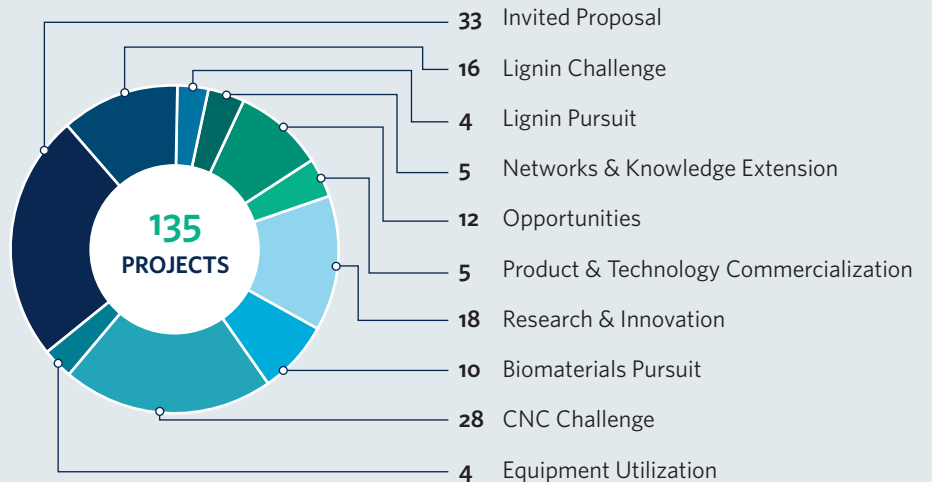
135
PROJECTS

33 Invited Proposal
16 Lignin Challenge
4 Lignin Pursuit
5 Networks & Knowledge Extension
12 Opportunities
5 Product & Technology Commercialization
18 Research & Innovation
10 Biomaterials Pursuit
28 CNC Challenge
4 Equipment Utilization